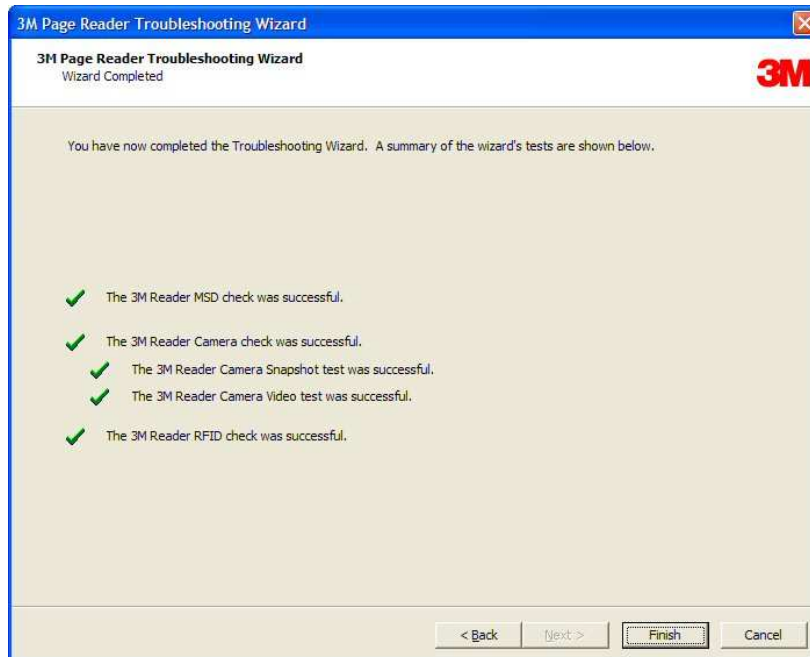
3M Page Reader Troubleshooting Wizard

3M Page Reader Troubleshooting Wizard
Wizard Completed

3M

You have now completed the Troubleshooting Wizard. A summary of the wizard's tests are shown below.

The 3M Reader MSD check was successful.

The 3M Reader Camera check was successful.

The 3M Reader Camera Snapshot test was successful.

The 3M Reader Camera Video test was successful.

The 3M Reader RFID check was successful.

< Back | Next > | Finish | Cancel